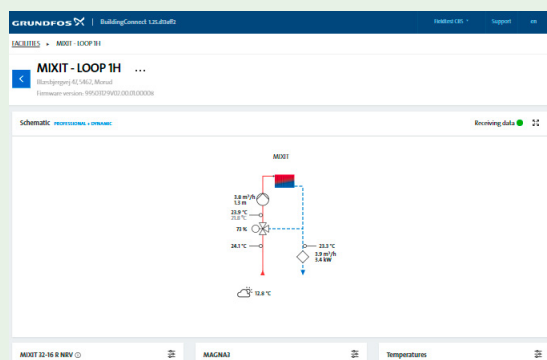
GRUNDFOS | BuildingConnect 1.25.0

Finished ORS | Support | en

FACILITIES ▸ MIXIT - LOOP 1H

MIXIT - LOOP 1H ...

Blueskygrøn 40, 5462, Morud

Firmware version: 99503129V02.00.01.00006

Schematic PROFESSIONAL + DYNAMIC

Receiving data

MIXIT

3.8 m³/h
1.5 m

23.9 °C
23.8 °C

73 %

24.1 °C

23.3 °C

3.9 m³/h
3.4 kW

12.8 °C

MIXIT 32-16 R NRV

MAGNA3

Temperatures